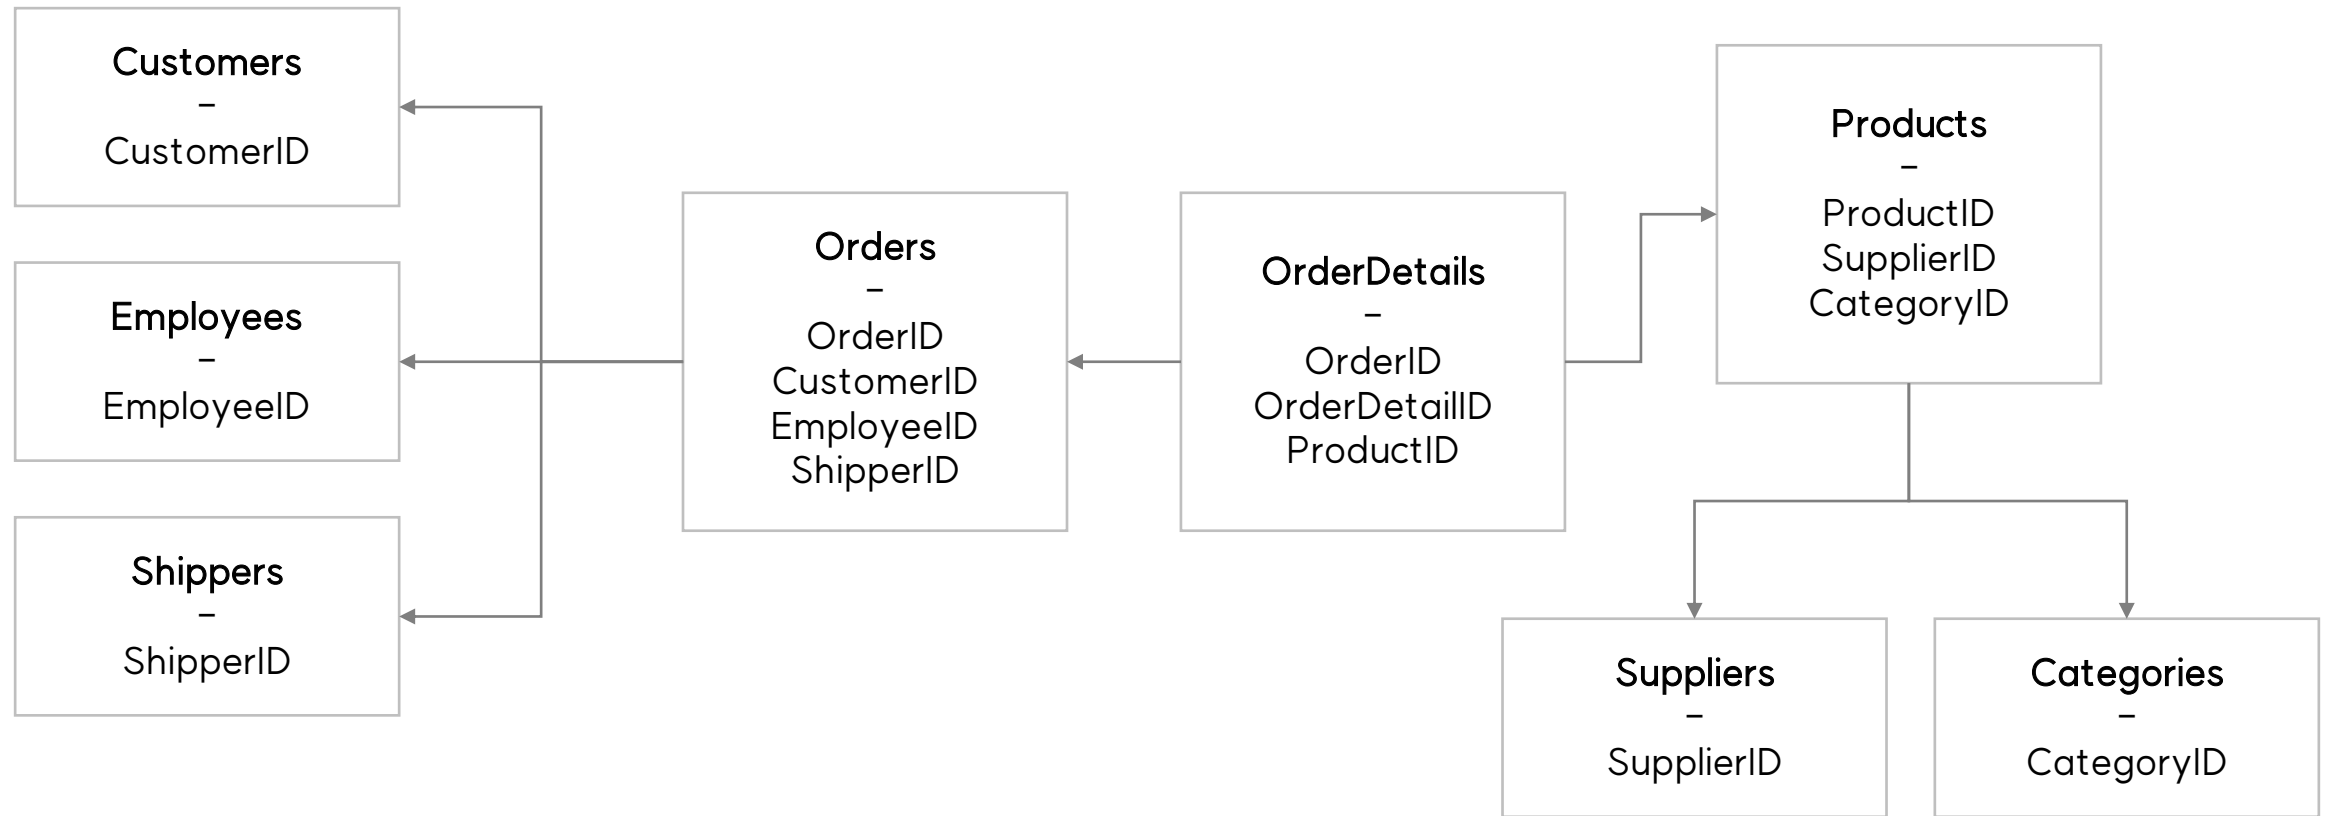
Customers
–
CustomerID

Employees
–
EmployeeID

Shippers
–
ShipperID

Orders
–
OrderID
CustomerID
EmployeeID
ShipperID

OrderDetails
–
OrderID
OrderDetailID
ProductID

Products
–
ProductID
SupplierID
CategoryID

Suppliers
–
SupplierID

Categories
–
CategoryID